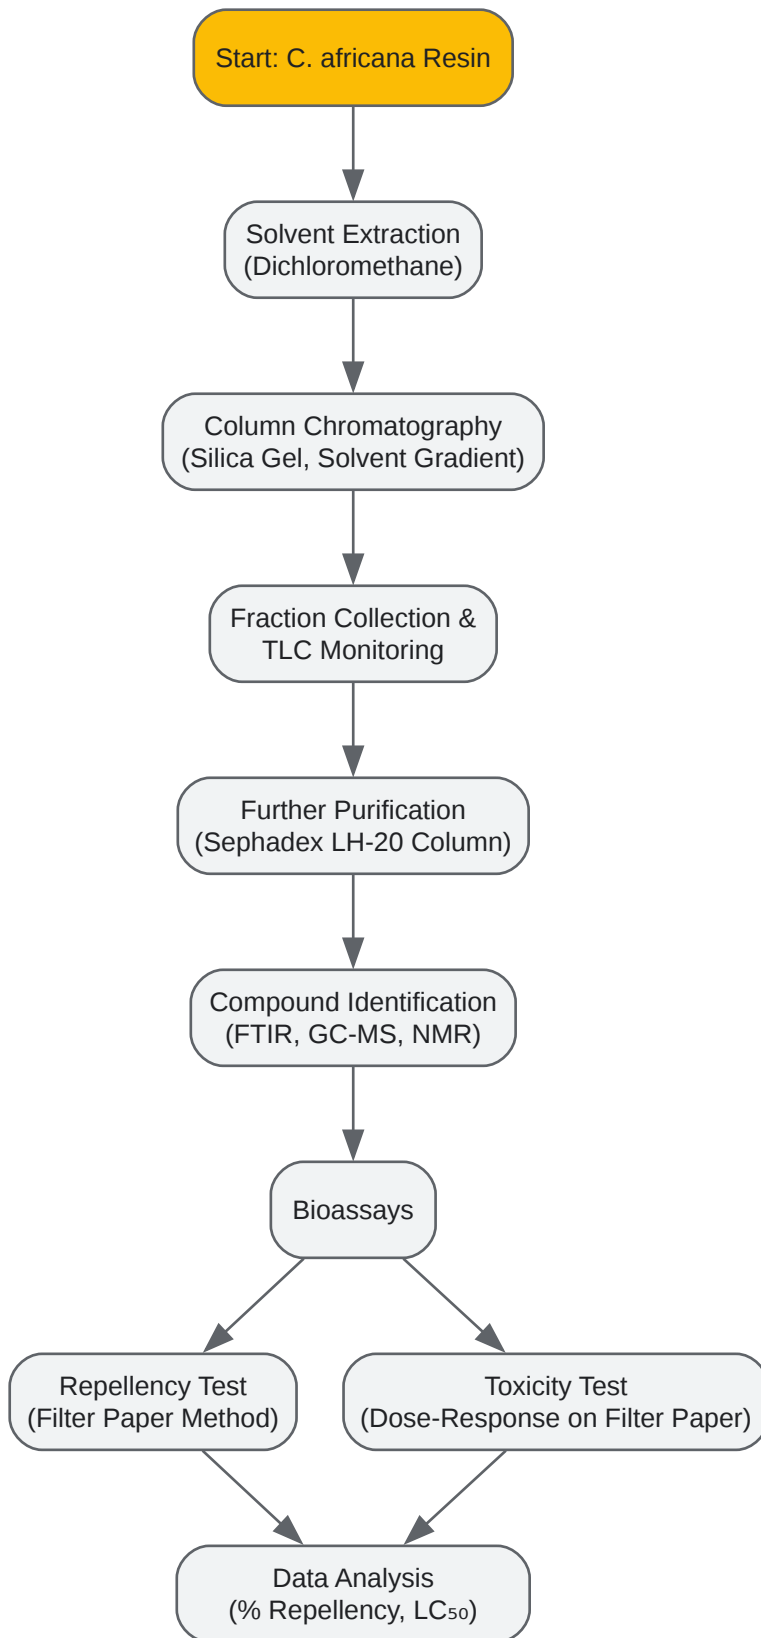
Start: C. africana Resin

Solvent Extraction (Dichloromethane)

Column Chromatography (Silica Gel, Solvent Gradient)

Fraction Collection & TLC Monitoring

Further Purification (Sephadex LH-20 Column)

Compound Identification (FTIR, GC-MS, NMR)

Bioassays

Repellency Test (Filter Paper Method)

Toxicity Test (Dose-Response on Filter Paper)

Data Analysis (% Repellency, $LC_{50}$)